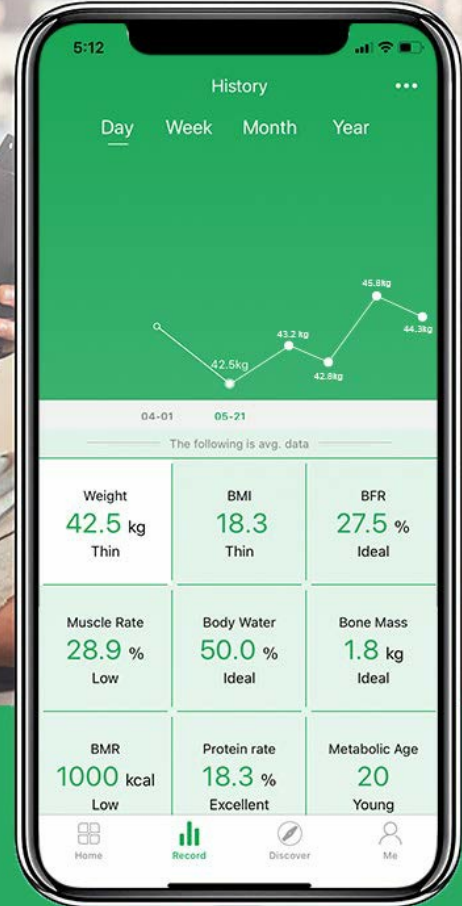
5:12

History

Day Week Month Year

45.8kg
43.2 kg
44.3kg
42.5kg
42.8kg

04-01 05-21

The following is avg. data

| Weight 42.5 kg Thin | BMI 18.3 Thin | BFR 27.5 % Ideal |
|---|---|---|
| Muscle Rate 28.9 % Low | Body Water 50.0 % Ideal | Bone Mass 1.8 kg Ideal |
| BMR 1000 kcal Low | Protein rate 18.3 % Excellent | Metabolic Age 20 Young |

Home Record Discover Me